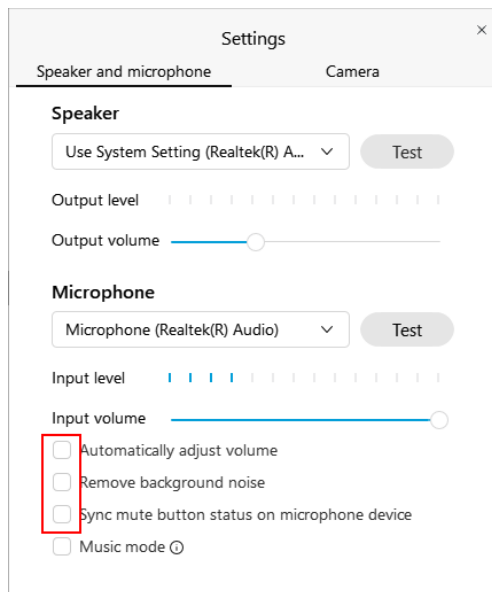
Settings

×

Speaker and microphone

Camera

Speaker

Use System Setting (Realtek(R) A...

Test

Output level

Output volume

Microphone

Microphone (Realtek(R) Audio)

Test

Input level

Input volume

Automatically adjust volume

Remove background noise

Sync mute button status on microphone device

Music mode